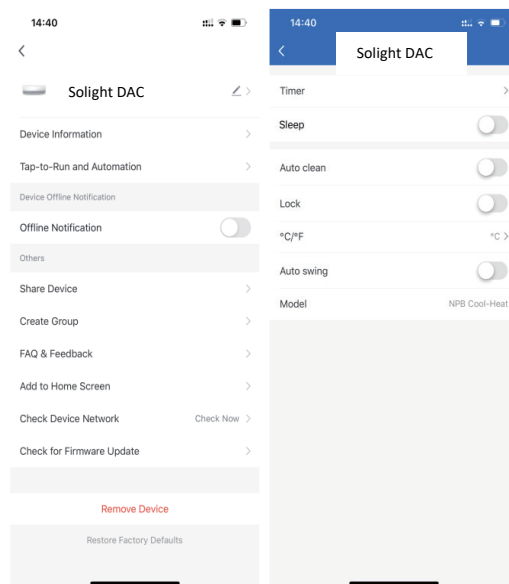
14:40

Solight DAC

Device Information

Tap-to-Run and Automation

Device Offline Notification

Offline Notification

Others

Share Device

Create Group

FAQ & Feedback

Add to Home Screen

Check Device Network

Check Now

Check for Firmware Update

Remove Device

Restore Factory Defaults

14:40

Solight DAC

Timer

Sleep

Auto clean

Lock

°C/°F

°C

Auto swing

Model

NPB Cool-Heat